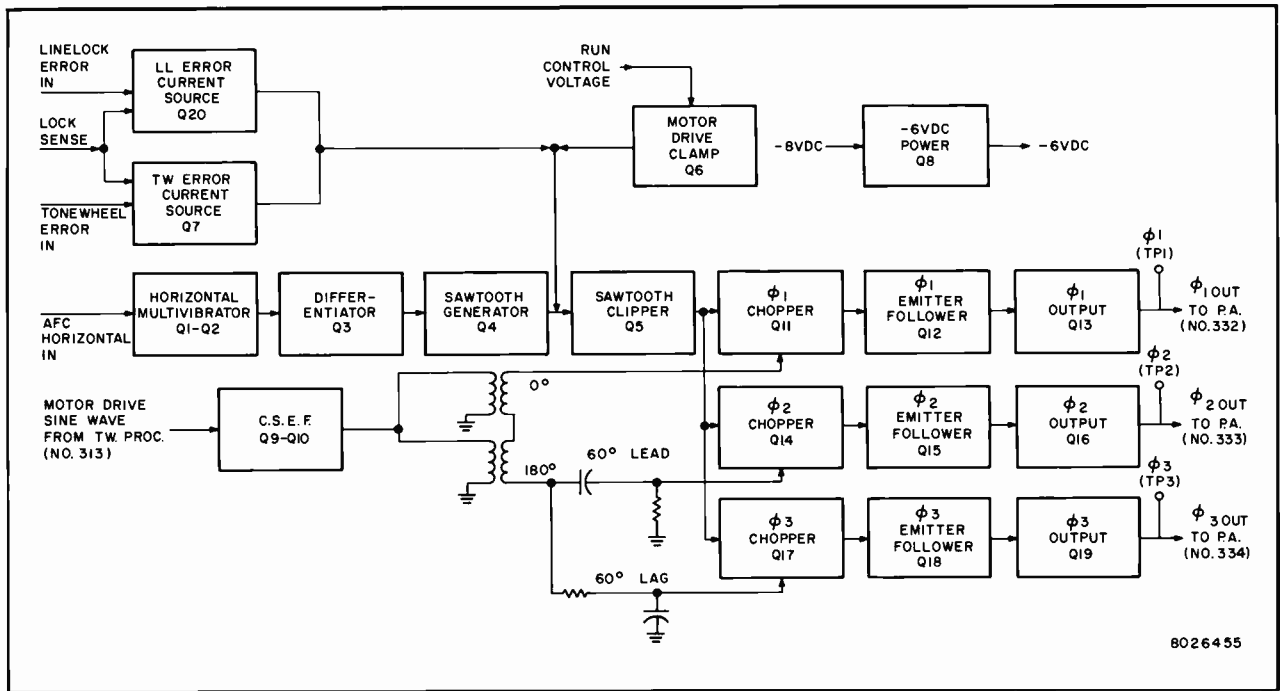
LINELOCK ERROR IN

LL ERROR CURRENT SOURCE Q20

LOCK SENSE

TW ERROR CURRENT SOURCE Q7

TONEWHEEL ERROR IN

RUN CONTROL VOLTAGE

MOTOR DRIVE CLAMP Q6

-8VDC

-6VDC POWER Q8

-6VDC

AFC HORIZONTAL IN

HORIZONTAL MULTIVIBRATOR Q1-Q2

DIFFERENTIATOR Q3

SAWTOOTH GENERATOR Q4

SAWTOOTH CLIPPER Q5

$\phi_1$ CHOPPER Q11

$\phi_1$ EMITTER FOLLOWER Q12

$\phi_1$ OUTPUT Q13

$\phi$1 (TP1)

$\phi_1$ OUT TO P.A. (NO. 332)

MOTOR DRIVE SINE WAVE FROM TW. PROC. (NO. 313)

C.S.E.F. Q9-Q10

0°

180°

60° LEAD

60° LAG

$\phi_2$ CHOPPER Q14

$\phi_2$ EMITTER FOLLOWER Q15

$\phi_2$ OUTPUT Q16

$\phi$2 (TP2)

$\phi_2$ OUT TO P.A. (NO. 333)

$\phi_3$ CHOPPER Q17

$\phi_3$ EMITTER FOLLOWER Q18

$\phi_3$ OUTPUT Q19

$\phi$3 (TP3)

$\phi_3$ OUT TO P.A. (NO. 334)

8026455